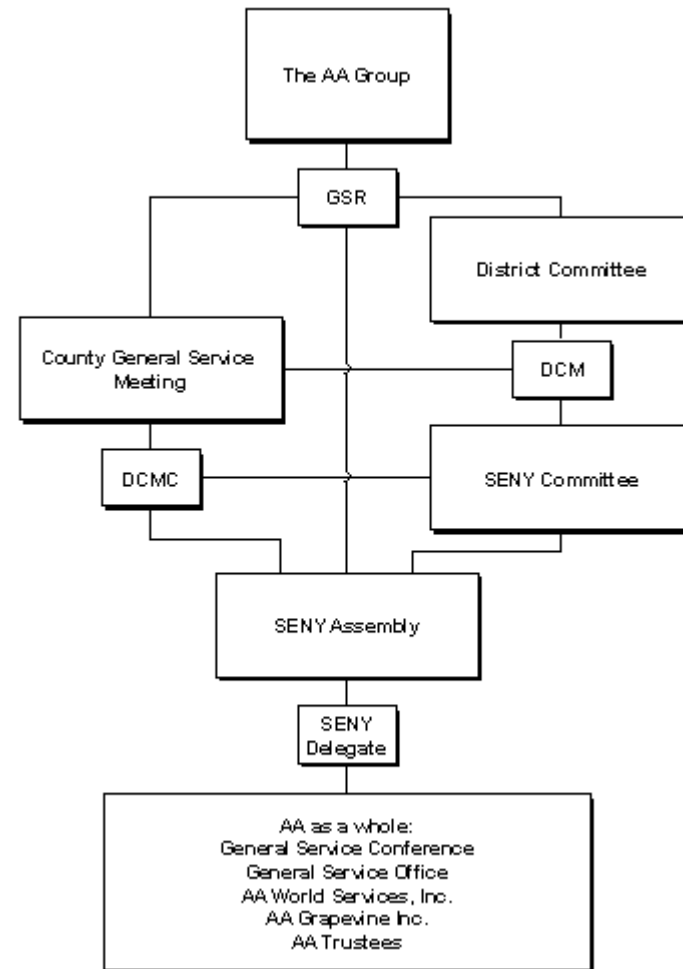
The AA Group

GSR

District Committee

County General Service Meeting

DCM

DCMC

SENY Committee

SENY Assembly

SENY Delegate

AA as a whole:
General Service Conference
General Service Office
AA World Services, Inc.
AA Grapevine Inc.
AA Trustees